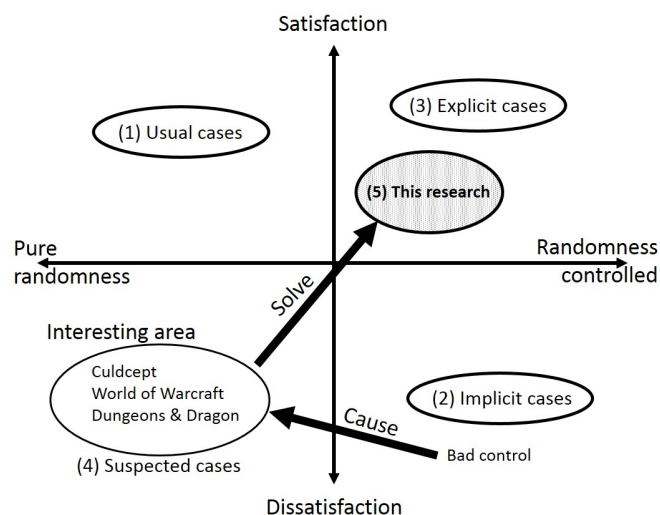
Satisfaction

(1) Usual cases

(3) Explicit cases

(5) This research

Pure randomness

Randomness controlled

Solve

Interesting area

Culdcept
World of Warcraft
Dungeons & Dragon

(4) Suspected cases

Cause

(2) Implicit cases

Bad control

Dissatisfaction